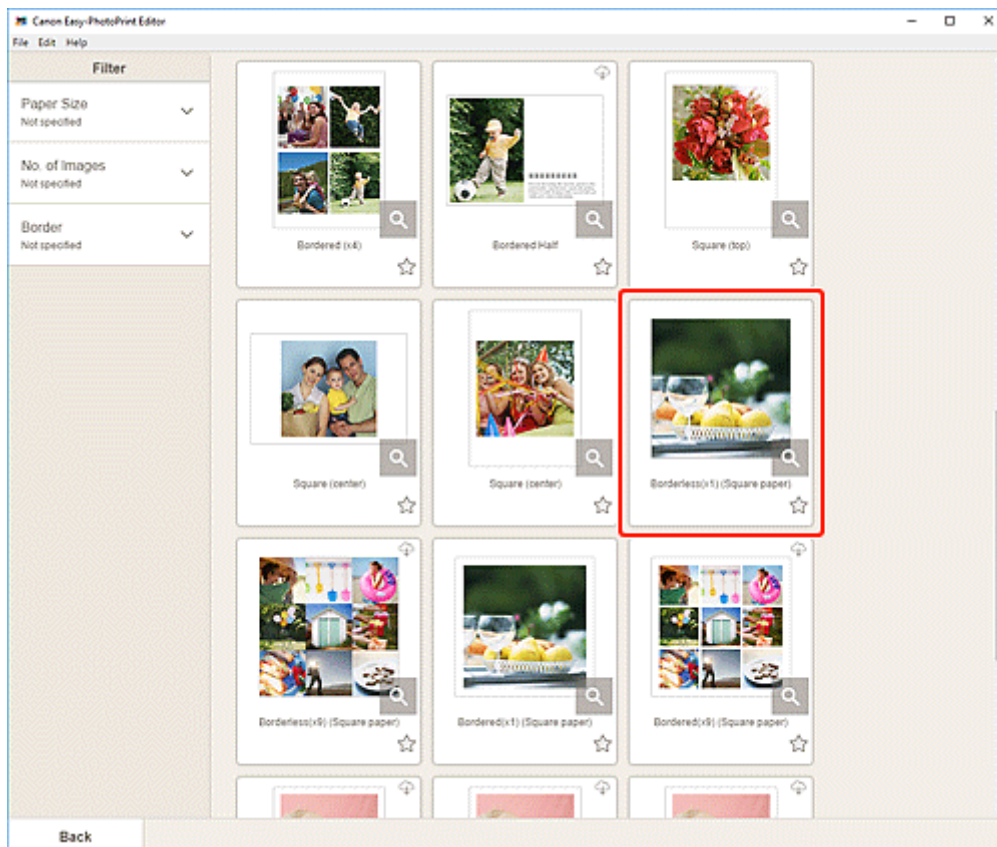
Canon Easy-PhotoPrint Editor

File Edit Help

Filter

Paper Size
Not specified

No. of Images
Not specified

Border
Not specified

Bordered (x4)

Bordered Half

Square (top)

Square (center)

Square (center)

Borderless(x1) (Square paper)

Borderless(x9) (Square paper)

Bordered(x1) (Square paper)

Bordered(x9) (Square paper)

Back